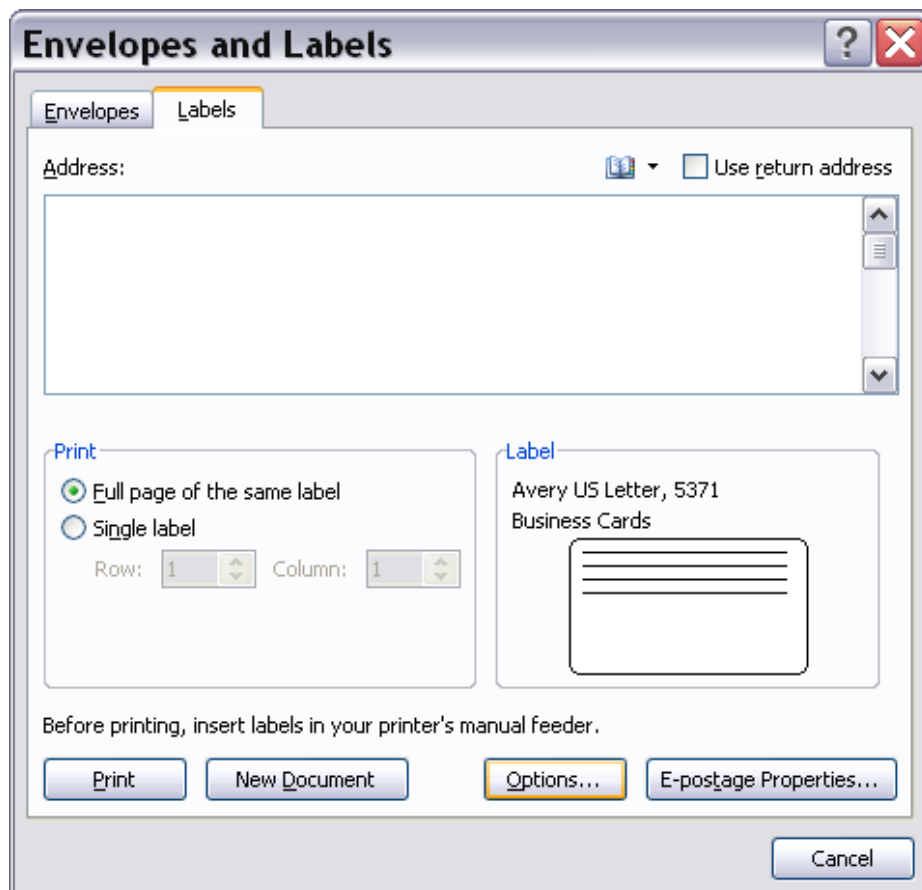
Envelopes and Labels

Envelopes | Labels

Address:

Use return address

Print

Full page of the same label

Single label

Row: 1 Column: 1

Label

Avery US Letter, 5371

Business Cards

Before printing, insert labels in your printer's manual feeder.

Print | New Document | Options... | E-postage Properties...

Cancel